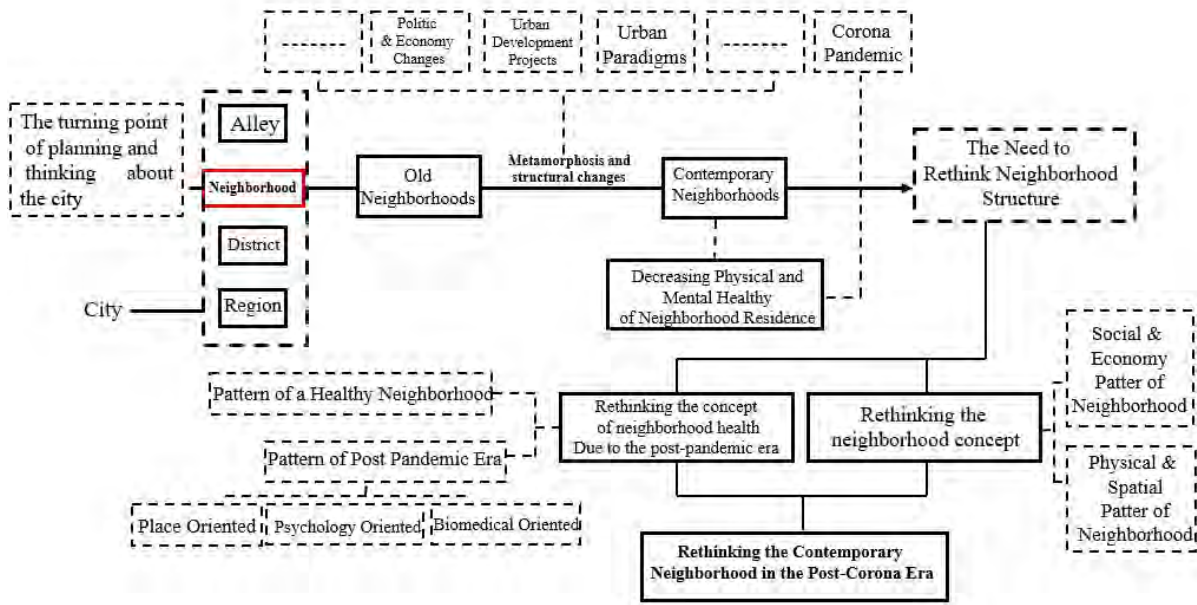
-------

Politic & Economy Changes

Urban Development Projects

Urban Paradigms

-------

Corona Pandemic

The turning point of planning and thinking about the city

Alley

Neighborhood

District

Region

City

Old Neighborhoods

Metamorphosis and structural changes

Contemporary Neighborhoods

The Need to Rethink Neighborhood Structure

Decreasing Physical and Mental Healthy of Neighborhood Residence

Social & Economy Patter of Neighborhood

Pattern of a Healthy Neighborhood

Rethinking the concept of neighborhood health Due to the post-pandemic era

Rethinking the neighborhood concept

Pattern of Post Pandemic Era

Physical & Spatial Patter of Neighborhood

Place Oriented

Psychology Oriented

Biomedical Oriented

Rethinking the Contemporary Neighborhood in the Post-Corona Era